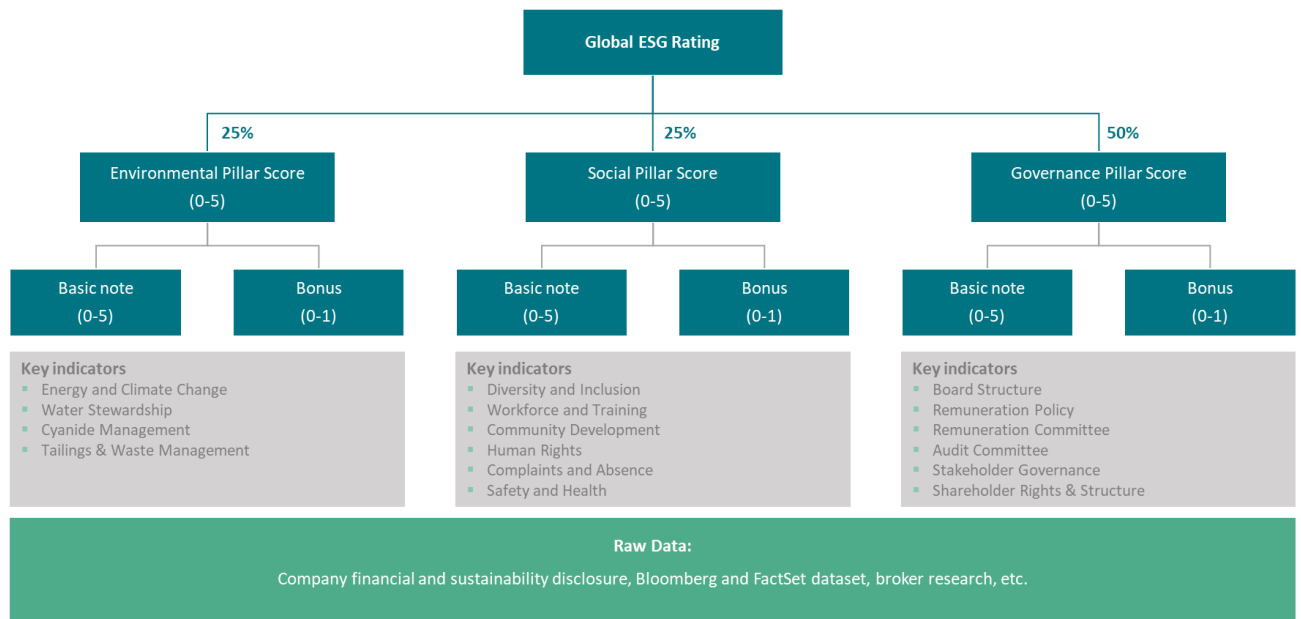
Global ESG Rating

25%

Environmental Pillar Score
(0-5)

Basic note
(0-5)

Bonus
(0-1)

Key indicators
- Energy and Climate Change
- Water Stewardship
- Cyanide Management
- Tailings & Waste Management

25%

Social Pillar Score
(0-5)

Basic note
(0-5)

Bonus
(0-1)

Key indicators
- Diversity and Inclusion
- Workforce and Training
- Community Development
- Human Rights
- Complaints and Absence
- Safety and Health

50%

Governance Pillar Score
(0-5)

Basic note
(0-5)

Bonus
(0-1)

Key indicators
- Board Structure
- Remuneration Policy
- Remuneration Committee
- Audit Committee
- Stakeholder Governance
- Shareholder Rights & Structure

Raw Data:
Company financial and sustainability disclosure, Bloomberg and FactSet dataset, broker research, etc.